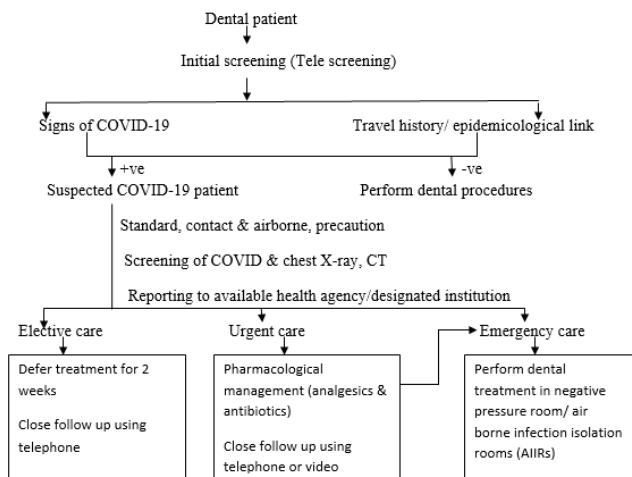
Dental patient

Initial screening (Tele screening)

Signs of COVID-19

Travel history/ epidemicological link

+ve

Suspected COVID-19 patient

-ve

Perform dental procedures

Standard, contact & airborne, precaution

Screening of COVID & chest X-ray, CT

Reporting to available health agency/designated institution

Elective care

Urgent care

Emergency care

Defer treatment for 2 weeks

Close follow up using telephone

Pharmacological management (analgesics & antibiotics)

Close follow up using telephone or video

Perform dental treatment in negative pressure room/ air borne infection isolation rooms (AIIRs)